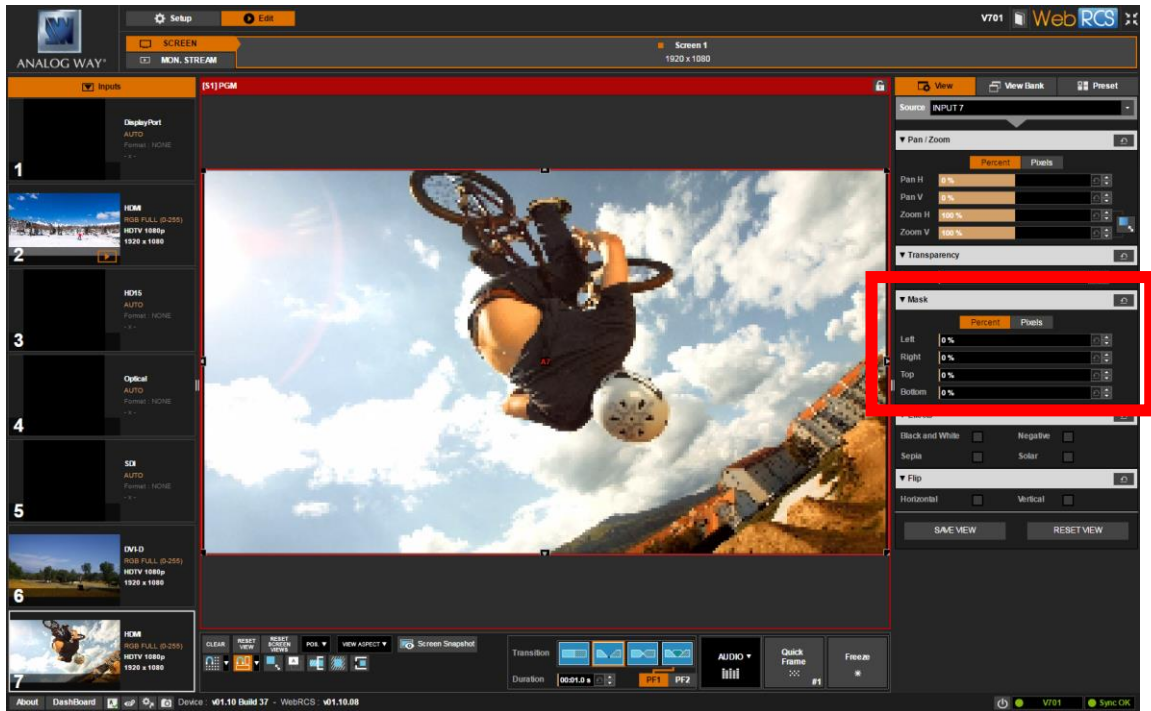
ANALOG WAY

Setup
Edit

V701 WebRCS

SCREEN
MON. STREAM

Screen 1
1920 x 1080

Inputs

DisplayPort
AUTO
Format : NONE
- x -
1

HDMI
RGB FULL (0-255)
HDTV 1080p
1920 x 1080
2

HD15
AUTO
Format : NONE
- x -
3

Optical
AUTO
Format : NONE
- x -
4

SDI
AUTO
Format : NONE
- x -
5

DVI-D
RGB FULL (0-255)
HDTV 1080p
1920 x 1080
6

HDMI
RGB FULL (0-255)
HDTV 1080p
1920 x 1080
7

[S1] PGM

A7

View
View Bank
Preset

Source INPUT 7

▼ Pan / Zoom
Percent Pixels
Pan H 0 %
Pan V 0 %
Zoom H 100 %
Zoom V 100 %

▼ Transparency

▼ Mask
Percent Pixels
Left 0 %
Right 0 %
Top 0 %
Bottom 0 %

Black and White
Negative
Sepia
Solar

▼ Flip
Horizontal
Vertical

SAVE VIEW
RESET VIEW

CLEAR
RESET VIEW
RESET SCREEN VIEWS
POS.
VIEW ASPECT
Screen Snapshot

Transition
Duration 00:01.0 s
PF1 PF2

AUDIO
Quick Frame
#1
Freeze

About
DashBoard
Device : v01.10 Build 37 - WebRCS : v01.10.08

V701
Sync OK